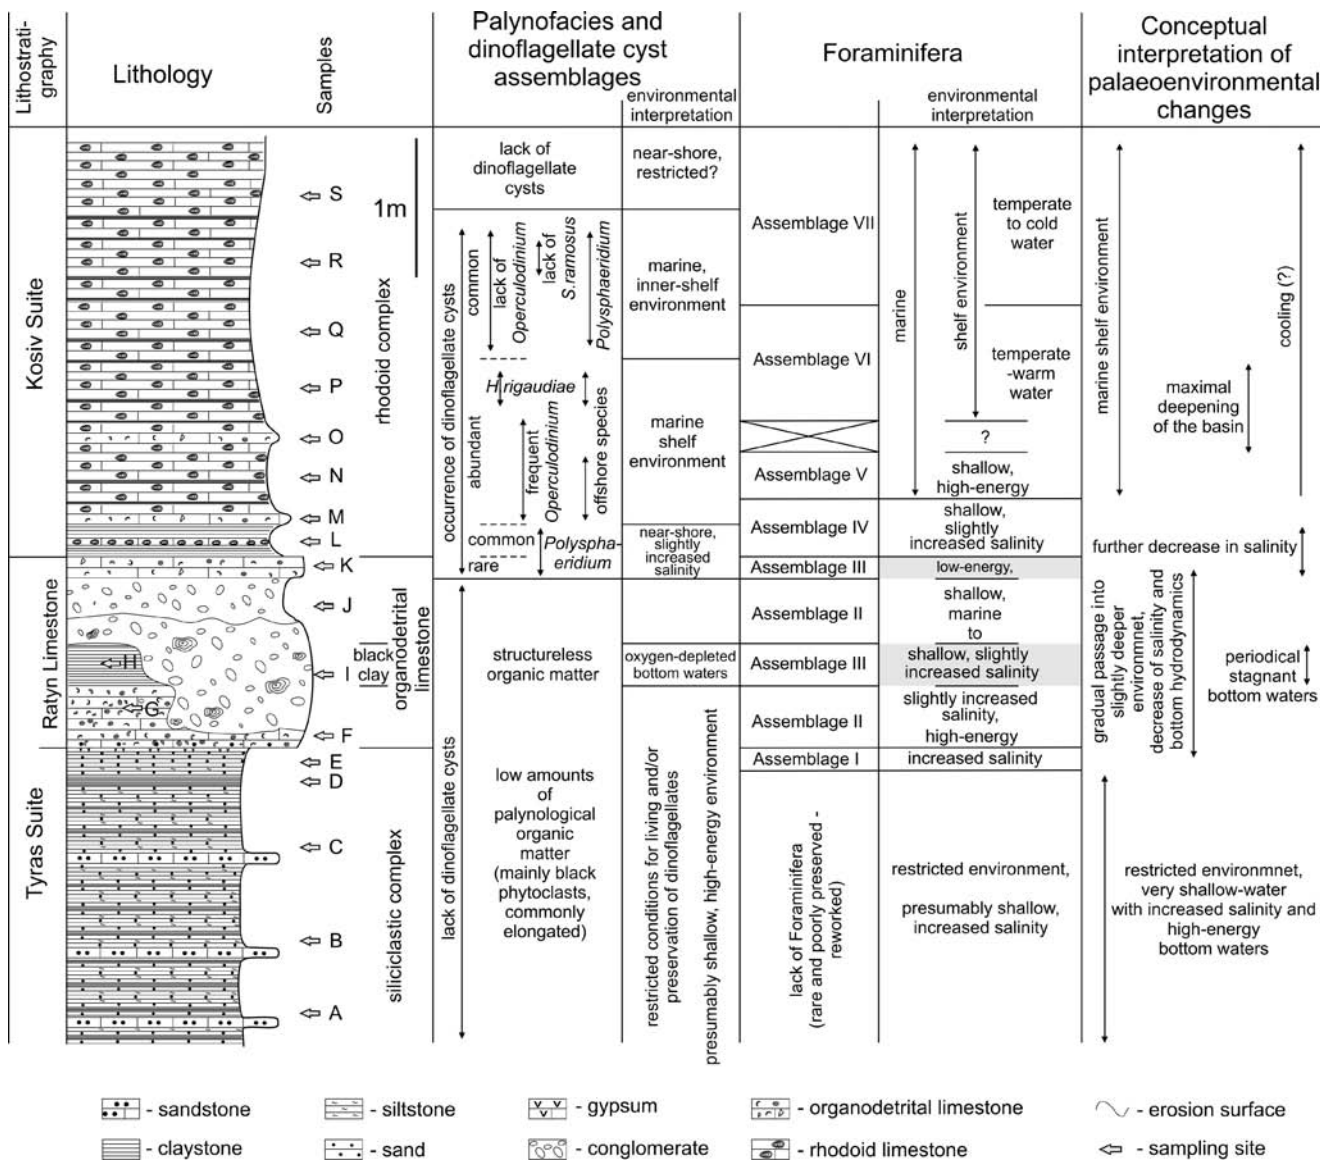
Lithostratigraphy

Lithology

Samples

Palynofacies and dinoflagellate cyst assemblages

environmental interpretation

Foraminifera

environmental interpretation

Conceptual interpretation of palaeoenvironmental changes

Kosiv Suite

Ratyn Limestone

Tyras Suite

S
R
Q
P
O
N
M
L
K
J
H
I
G
F
E
D
C
B
A

1m

rhodoid complex

black clay

organodetrital limestone

siliciclastic complex

lack of dinoflagellate cysts

near-shore, restricted?

occurrence of dinoflagellate cysts

common

abundant

common

rare

lack of Operculodinium

lack of S.ramosus

Polysphaeridium

H. rigaudiae

frequent Operculodinium

offshore species

Polysphaeridium

marine, inner-shelf environment

marine shelf environment

near-shore, slightly increased salinity

structureless organic matter

oxygen-depleted bottom waters

lack of dinoflagellate cysts

low amounts of palynological organic matter (mainly black phytoclasts, commonly elongated)

restricted conditions for living and/or preservation of dinoflagellates

presumably shallow, high-energy environment

Assemblage VII

Assemblage VI

Assemblage V

Assemblage IV

Assemblage III

Assemblage II

Assemblage III

Assemblage II

Assemblage I

lack of Foraminifera (rare and poorly preserved - reworked)

marine

shelf environment

temperate to cold water

temperate -warm water

?

shallow, high-energy

shallow, slightly increased salinity

low-energy,

shallow, marine to

shallow, slightly increased salinity

slightly increased salinity, high-energy

increased salinity

restricted environment,

presumably shallow, increased salinity

marine shelf environment

cooling (?)

maximal deepening of the basin

further decrease in salinity

gradual passage into slightly deeper environmnet, decrease of salinity and bottom hydrodynamics

periodical stagnant bottom waters

restricted environmnet, very shallow-water with increased salinity and high-energy bottom waters

- sandstone
- siltstone
- gypsum
- organodetrital limestone
- erosion surface
- claystone
- sand
- conglomerate
- rhodoid limestone
- sampling site